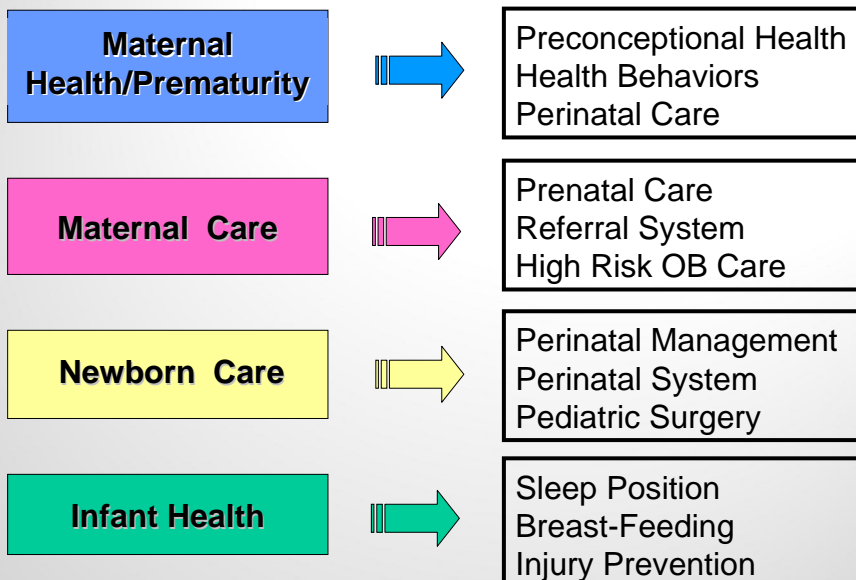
Maternal Health/Prematurity

Preconceptional Health
Health Behaviors
Perinatal Care

Maternal Care

Prenatal Care
Referral System
High Risk OB Care

Newborn Care

Perinatal Management
Perinatal System
Pediatric Surgery

Infant Health

Sleep Position
Breast-Feeding
Injury Prevention